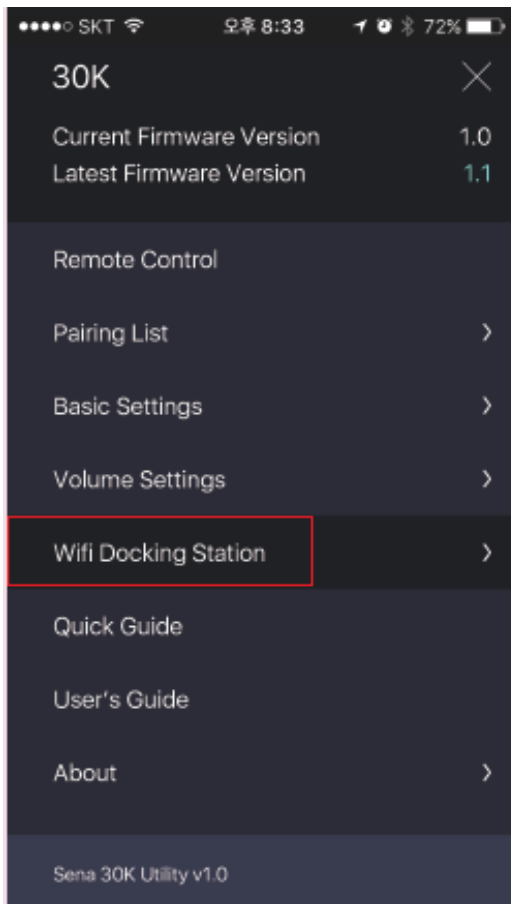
●●●●○ SKT 오후 8:33 72%

30K

Current Firmware Version 1.0
Latest Firmware Version 1.1

Remote Control

Pairing List

Basic Settings

Volume Settings

Wifi Docking Station

Quick Guide

User's Guide

About

Sena 30K Utility v1.0